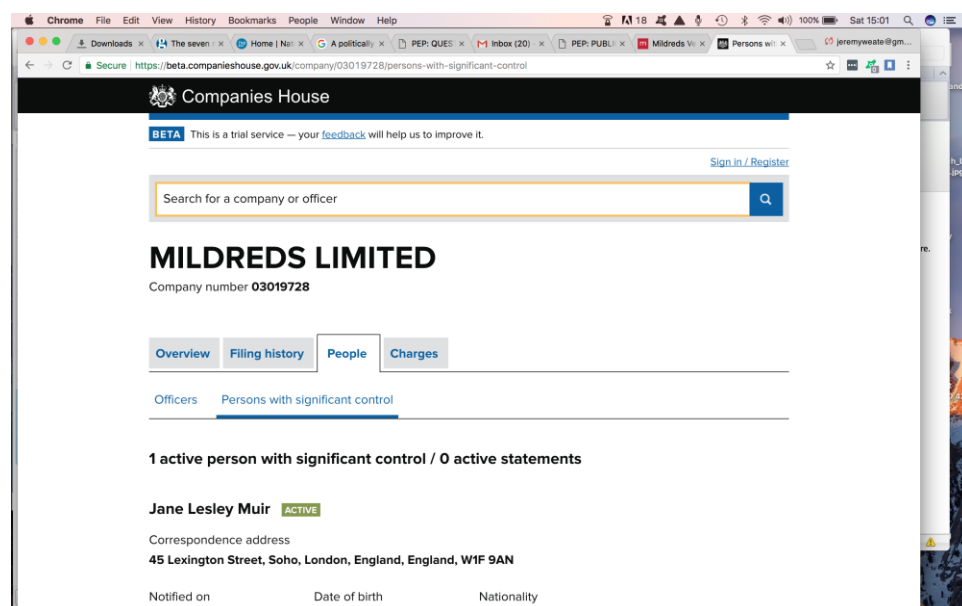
Chrome File Edit View History Bookmarks People Window Help

18 100% Sat 15:01

Downloads × The seven × Home | Nat × A politically × PEP: QUES × Inbox (20) × PEP: PUBL × Mildreds V × Persons wit × jeremyweate@gm...

Secure | https://beta.companieshouse.gov.uk/company/03019728/persons-with-significant-control

Companies House

BETA This is a trial service — your feedback will help us to improve it.

Sign in / Register

Search for a company or officer

MILDREDS LIMITED

Company number 03019728

Overview Filing history People Charges

Officers Persons with significant control

1 active person with significant control / 0 active statements

Jane Lesley Muir ACTIVE

Correspondence address

45 Lexington Street, Soho, London, England, England, W1F 9AN

Notified on Date of birth Nationality